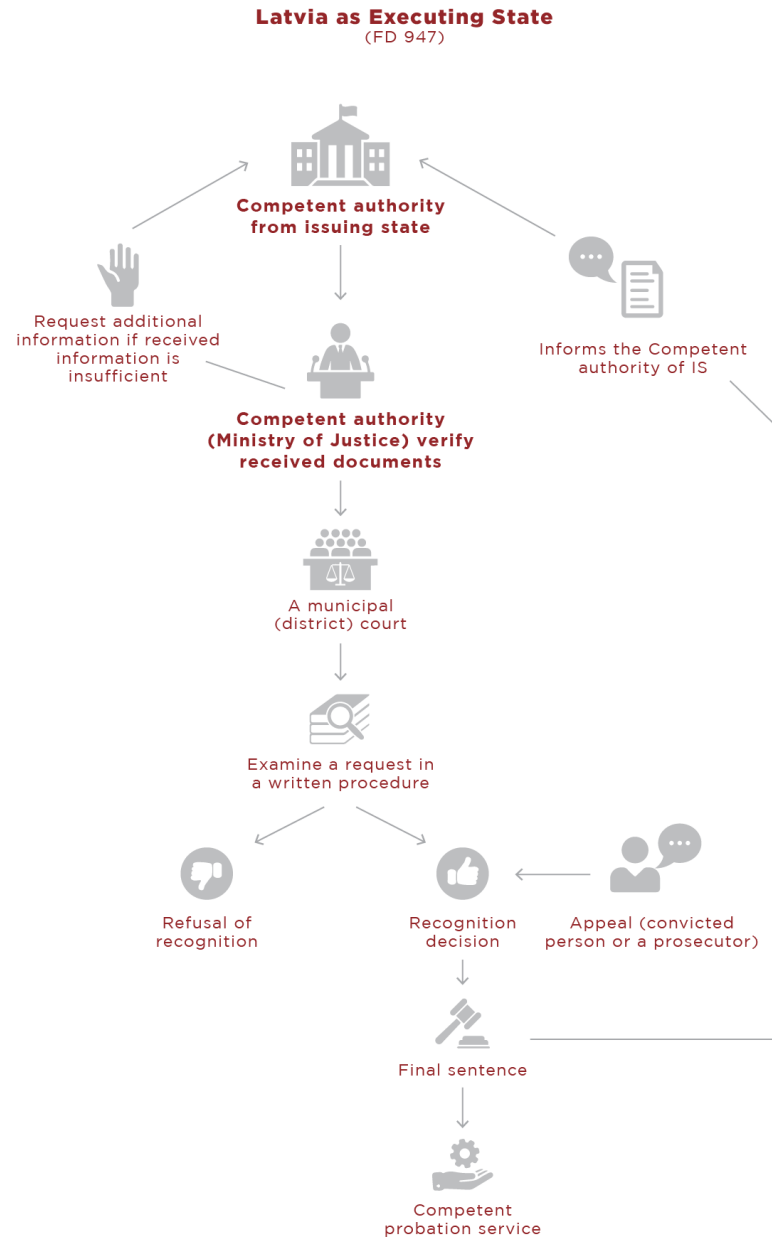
Latvia as Executing State
(FD 947)

Competent authority from issuing state

Request additional information if received information is insufficient

Informs the Competent authority of IS

Competent authority (Ministry of Justice) verify received documents

A municipal (district) court

Examine a request in a written procedure

Refusal of recognition

Recognition decision

Appeal (convicted person or a prosecutor)

Final sentence

Competent probation service